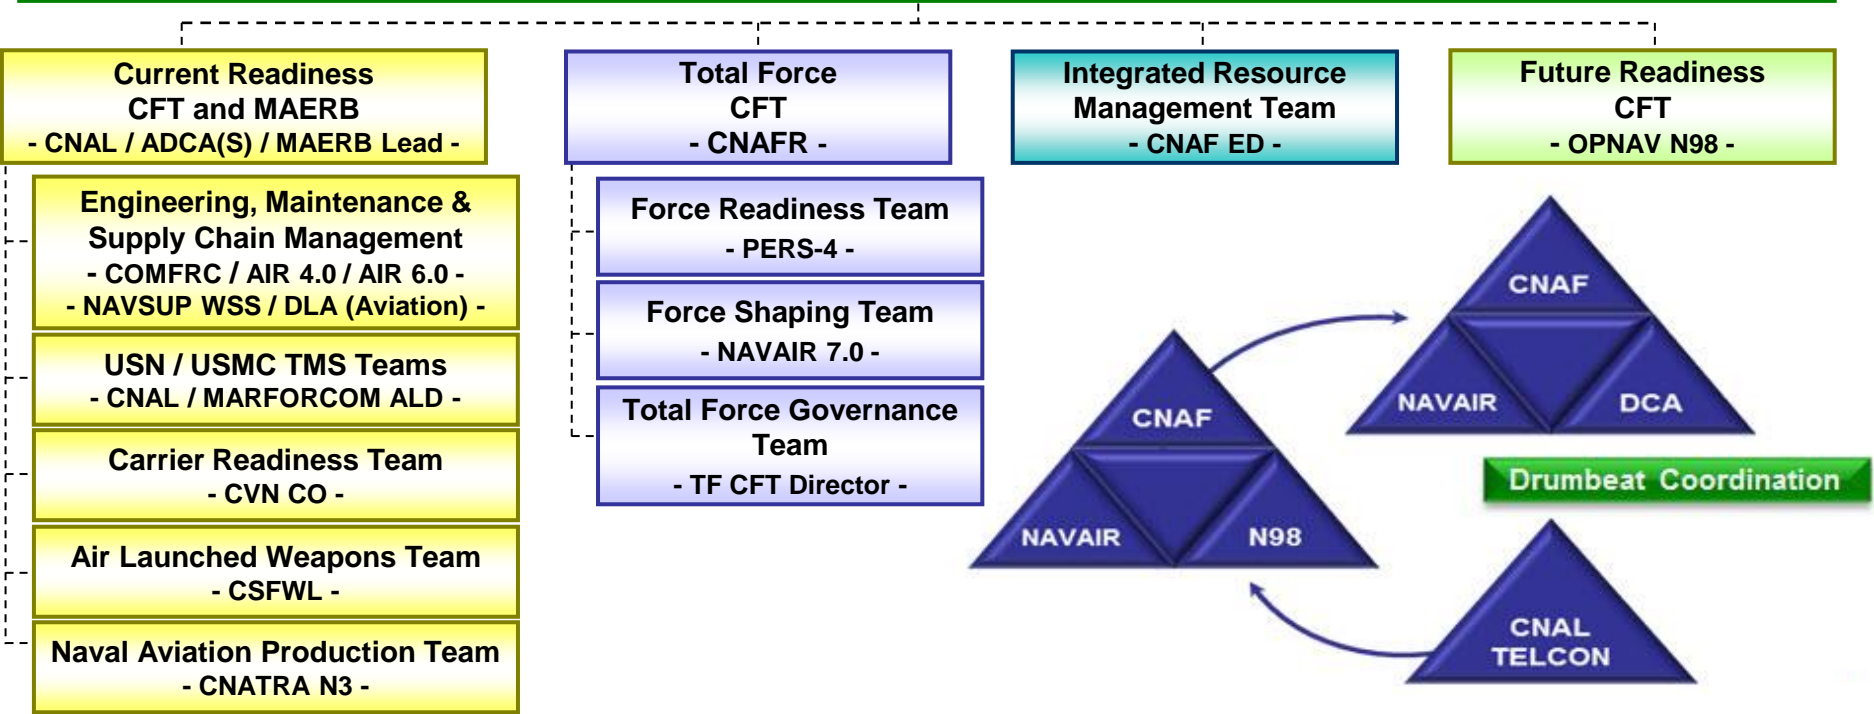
Current Readiness
CFT and MAERB
- CNAL / ADCA(S) / MAERB Lead -

Total Force
CFT
- CNAFR -

Integrated Resource
Management Team
- CNAF ED -

Future Readiness
CFT
- OPNAV N98 -

Engineering, Maintenance &
Supply Chain Management
- COMFRC / AIR 4.0 / AIR 6.0 -
- NAVSUP WSS / DLA (Aviation) -

USN / USMC TMS Teams
- CNAL / MARFORCOM ALD -

Carrier Readiness Team
- CVN CO -

Air Launched Weapons Team
- CSFWL -

Naval Aviation Production Team
- CNATRA N3 -

Force Readiness Team
- PERS-4 -

Force Shaping Team
- NAVAIR 7.0 -

Total Force Governance
Team
- TF CFT Director -

CNAF
NAVAIR
DCA

CNAF
NAVAIR
N98

Drumbeat Coordination

CNAL
TELCON